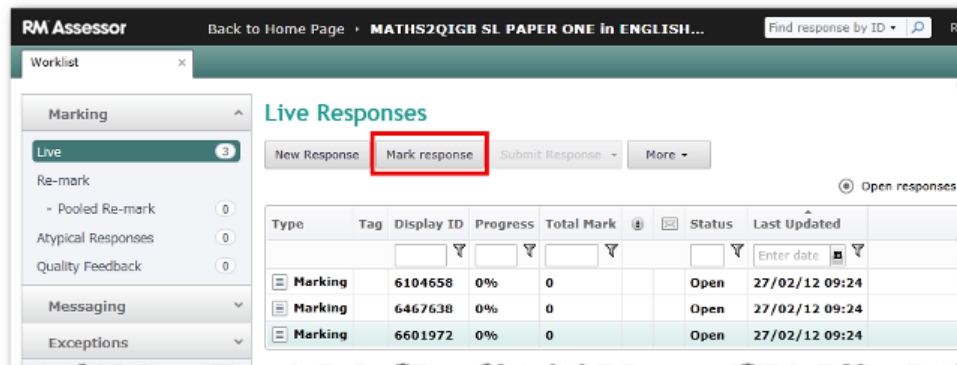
RM Assessor Back to Home Page › MATHS2QIGB SL PAPER ONE in ENGLISH... Find response by ID ▾ R

Worklist ×

Marking

Live 3

Re-mark

- Pooled Re-mark 0

Atypical Responses 0

Quality Feedback 0

Messaging

Exceptions

Live Responses

New Response | Mark response | Submit Response ▾ | More ▾

Open responses

| Type | Tag | Display ID | Progress | Total Mark | | | Status | Last Updated |
|---|---|---|---|---|---|---|---|---|
| | | | | | | | | Enter date |
| Marking | | 6104658 | 0% | 0 | | | Open | 27/02/12 09:24 |
| Marking | | 6467638 | 0% | 0 | | | Open | 27/02/12 09:24 |
| Marking | | 6601972 | 0% | 0 | | | Open | 27/02/12 09:24 |